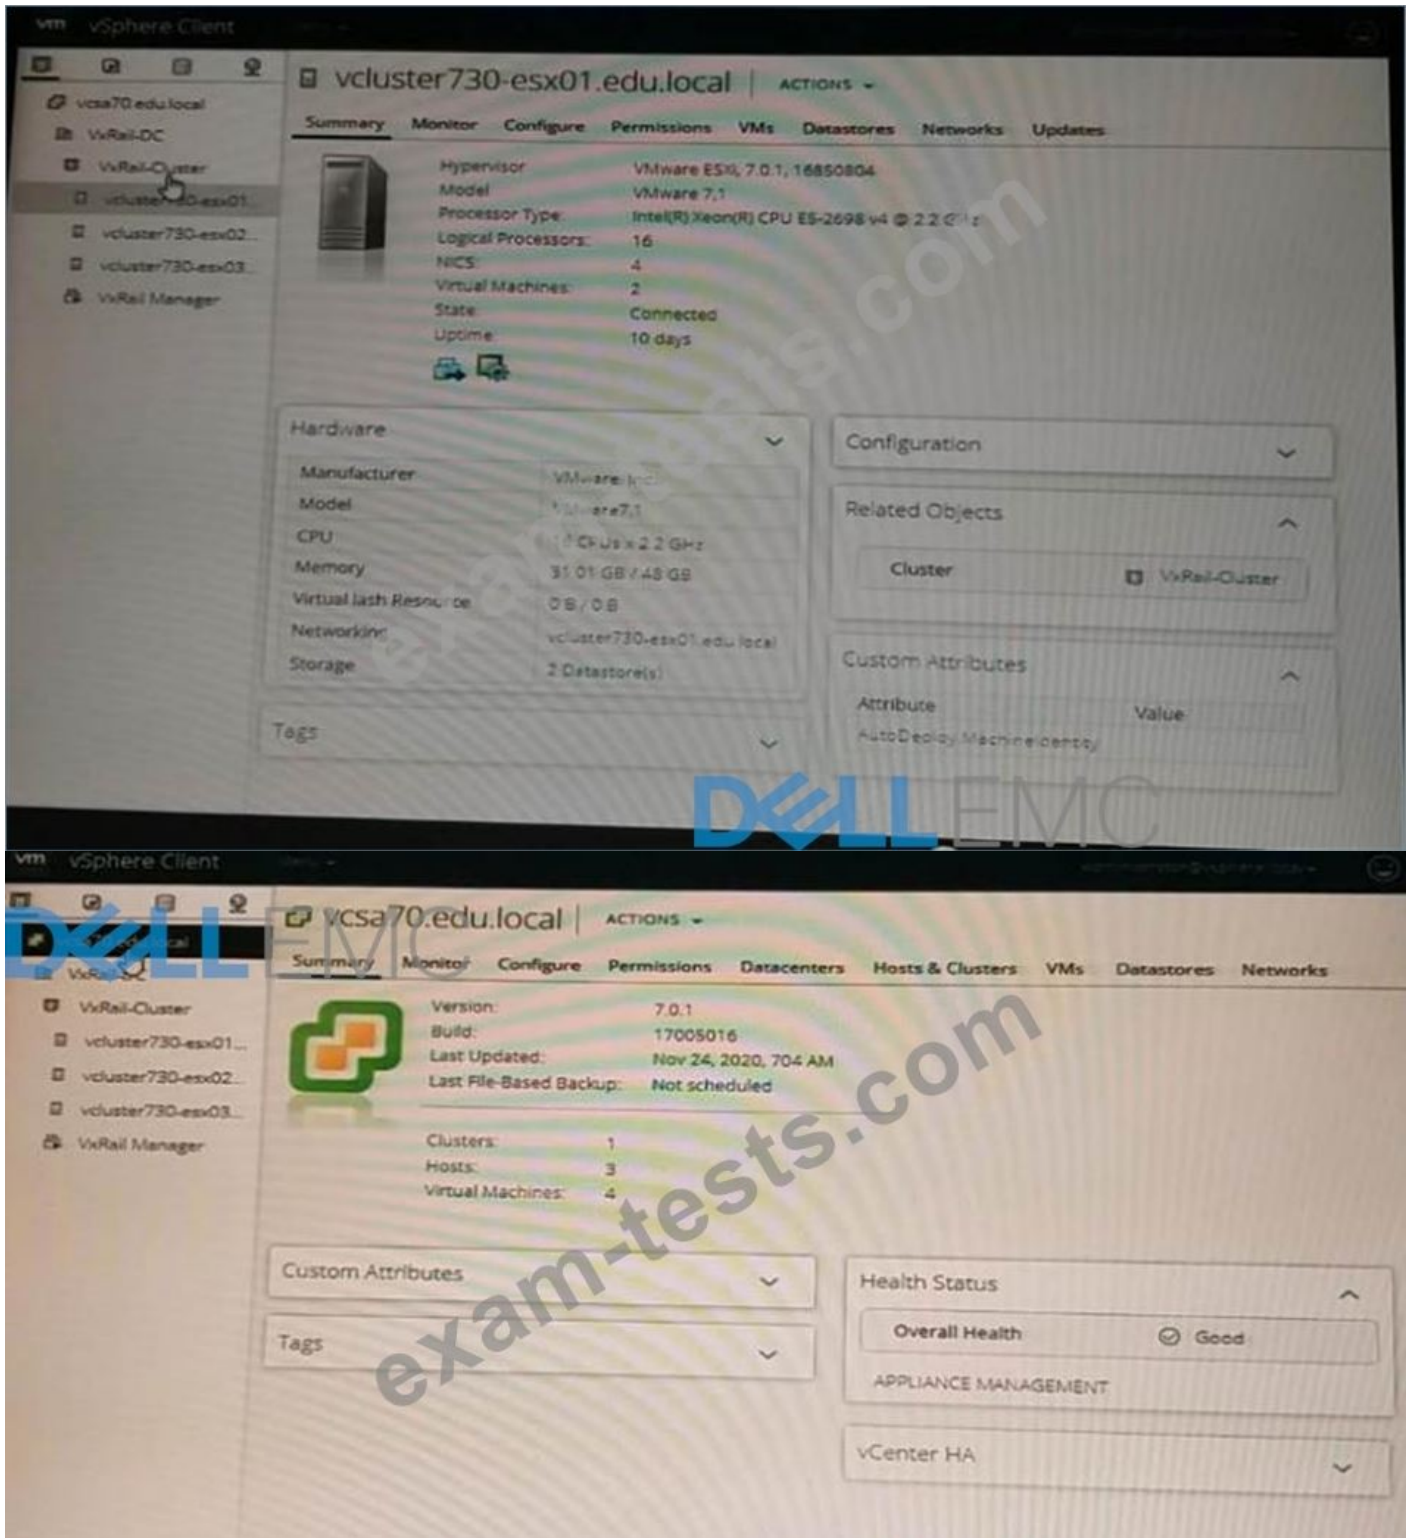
vm vSphere Client

vcsa70.edu.local
VxRail-DC
VxRail-Cluster
vcluster730-esx01...
vcluster730-esx02...
vcluster730-esx03...
VxRail Manager

vcluster730-esx01.edu.local | ACTIONS

Summary Monitor Configure Permissions VMs Datastores Networks Updates

| | |
|---|---|
| Hypervisor | VMware ESXi, 7.0.1, 16850804 |
| Model | VMware 7,1 |
| Processor Type | Intel(R) Xeon(R) CPU E5-2698 v4 @ 2.2 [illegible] |
| Logical Processors: | 16 |
| NICS | 4 |
| Virtual Machines | 2 |
| State | Connected |
| Uptime | 10 days |

Hardware

| | |
|---|---|
| Manufacturer | VMware, Inc. |
| Model | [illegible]ware7,1 |
| CPU | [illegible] CPUs x 2.2 GHz |
| Memory | 31.01 GB / 48 GB |
| Virtual flash Resource | 0 B / 0 B |
| Networking | vcluster730-esx01.edu.local |
| Storage | 2 Datastore(s) |

Tags

Configuration

Related Objects

Cluster VxRail-Cluster

Custom Attributes

| Attribute | Value |
|---|---|
| AutoDeploy.MachineIdentity | |

DELL EMC

vm vSphere Client

vcsa70.edu.local | ACTIONS

Summary Monitor Configure Permissions Datacenters Hosts & Clusters VMs Datastores Networks

VxRail-Cluster
vcluster730-esx01...
vcluster730-esx02...
vcluster730-esx03...
VxRail Manager

| | |
|---|---|
| Version: | 7.0.1 |
| Build: | 17005016 |
| Last Updated: | Nov 24, 2020, 7:04 AM |
| Last File-Based Backup: | Not scheduled |

| | |
|---|---|
| Clusters: | 1 |
| Hosts: | 3 |
| Virtual Machines: | 4 |

Custom Attributes

Tags

Health Status

Overall Health Good

APPLIANCE MANAGEMENT

vCenter HA

exam-tests.com